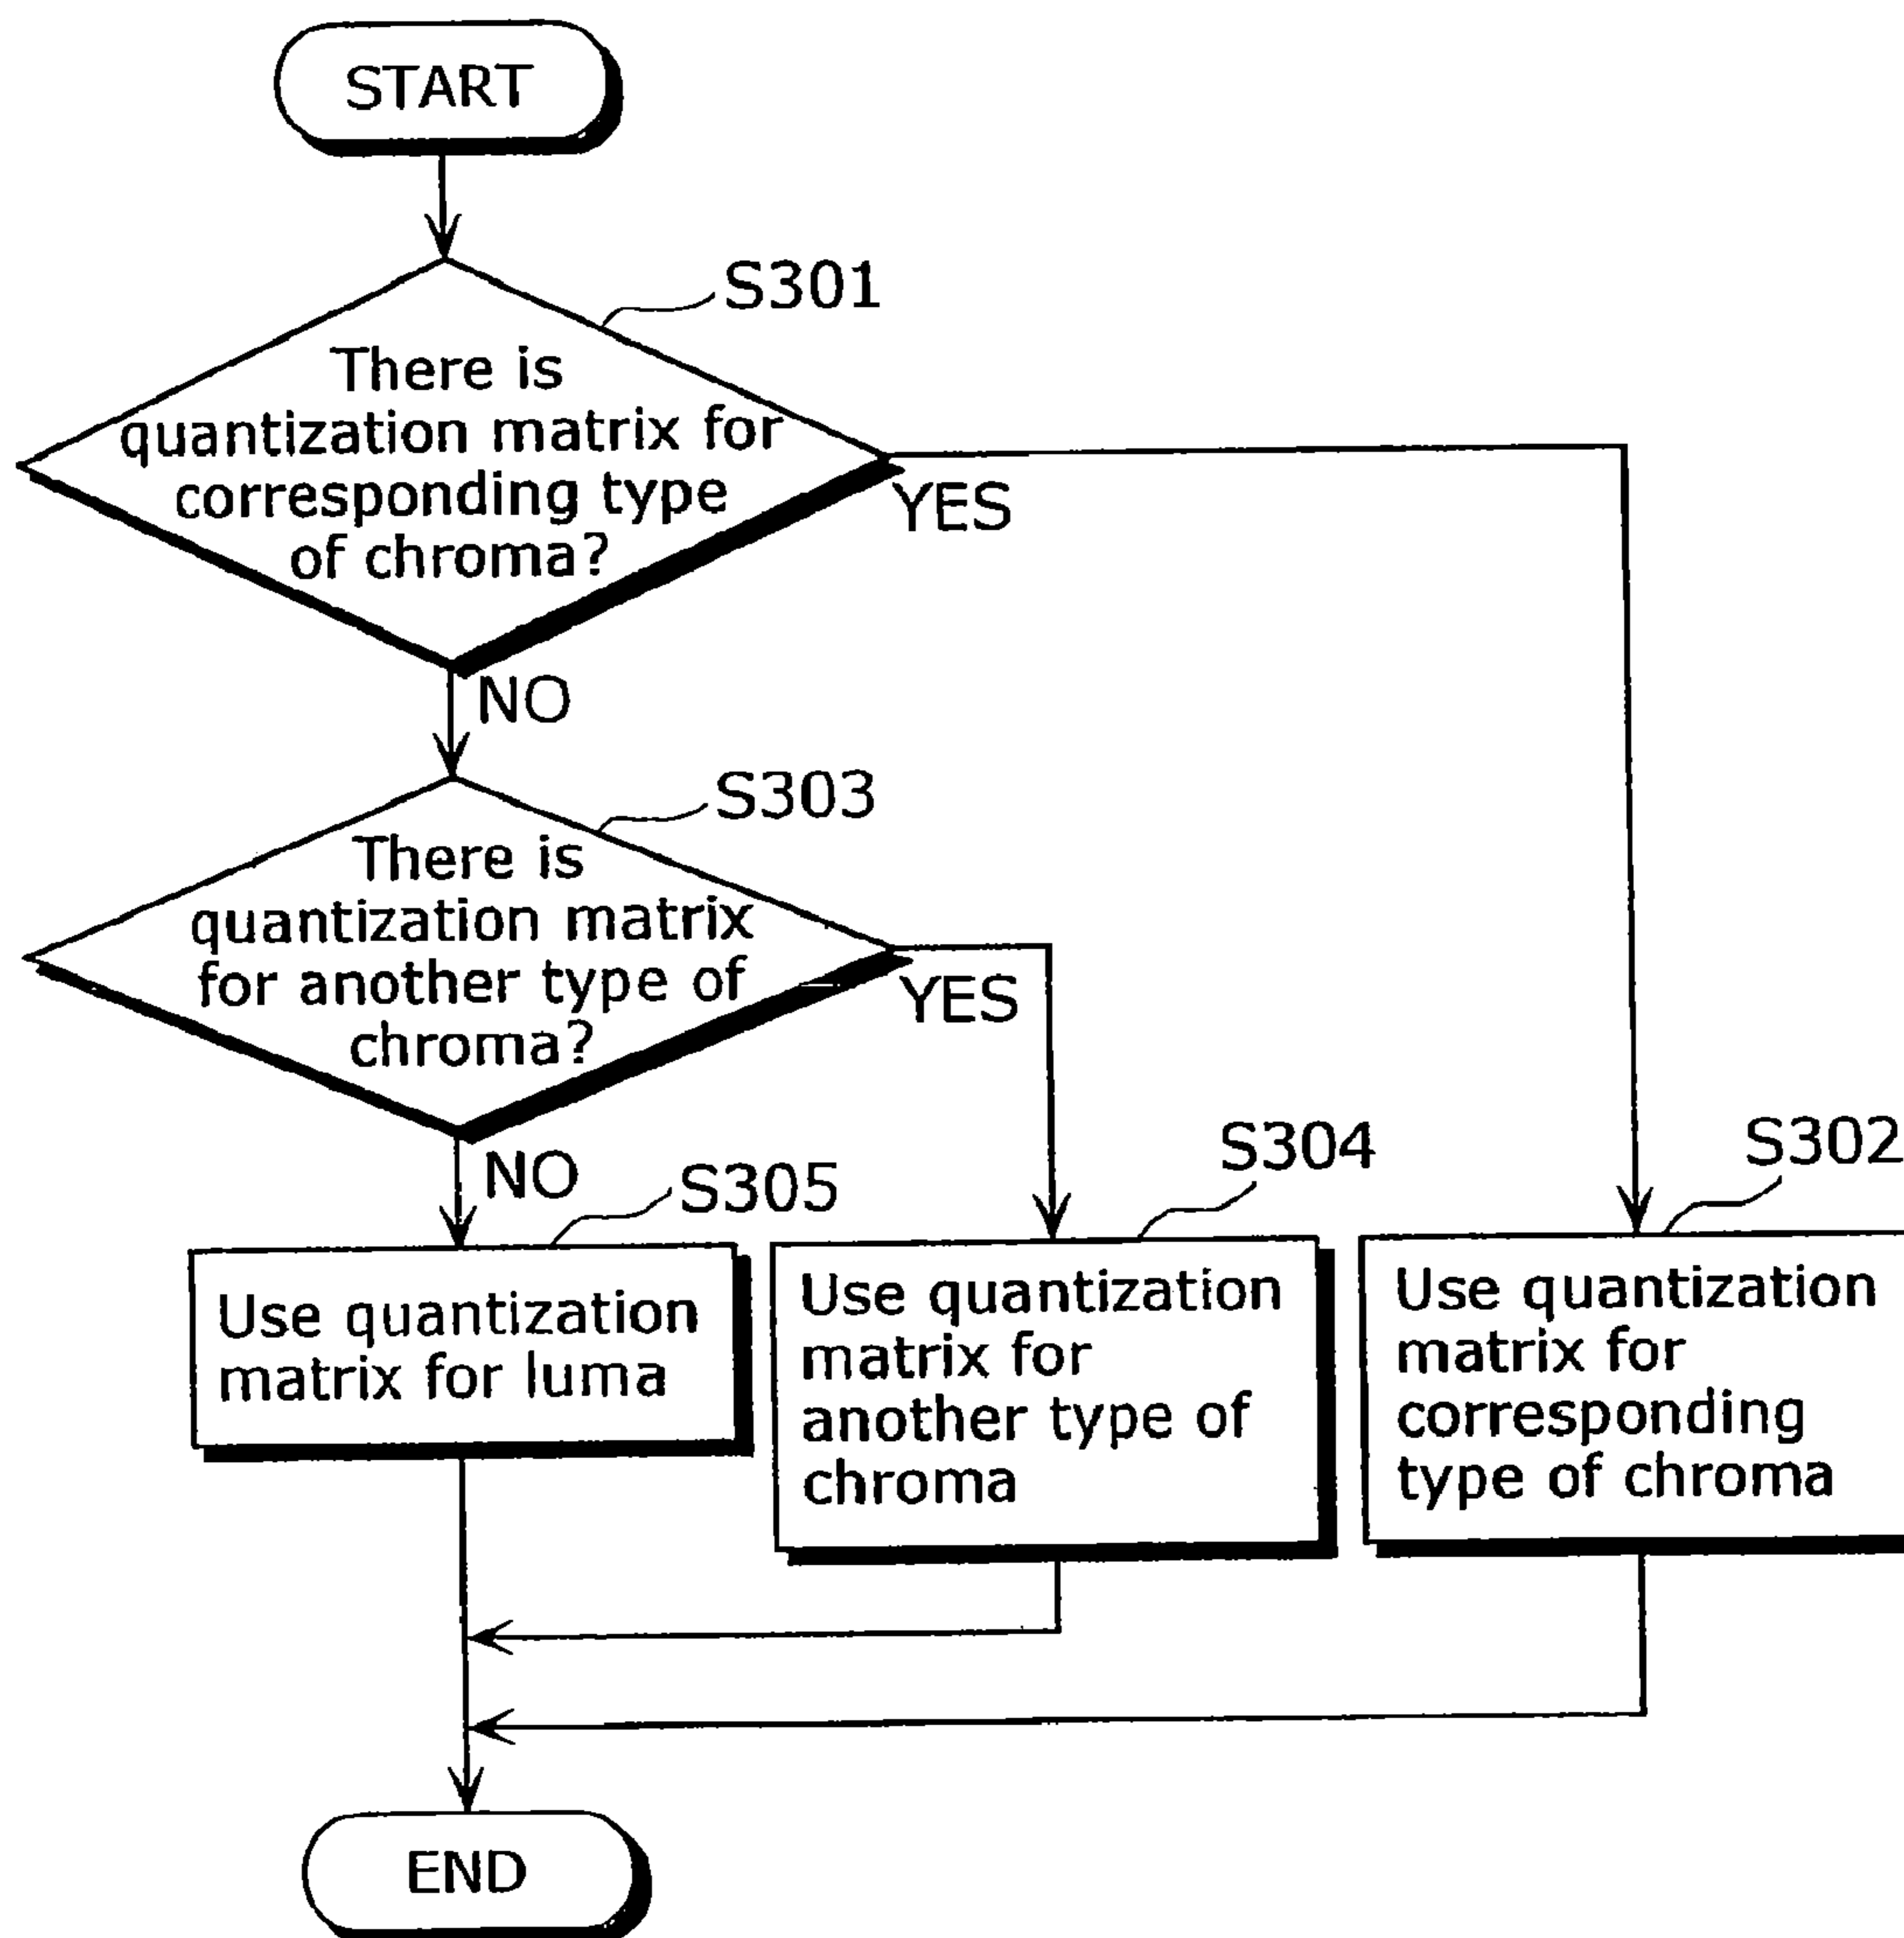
START

S301

There is quantization matrix for corresponding type of chroma?

YES

NO

S303

There is quantization matrix for another type of chroma?

YES

NO

S305

Use quantization matrix for luma

S304

Use quantization matrix for another type of chroma

S302

Use quantization matrix for corresponding type of chroma

END